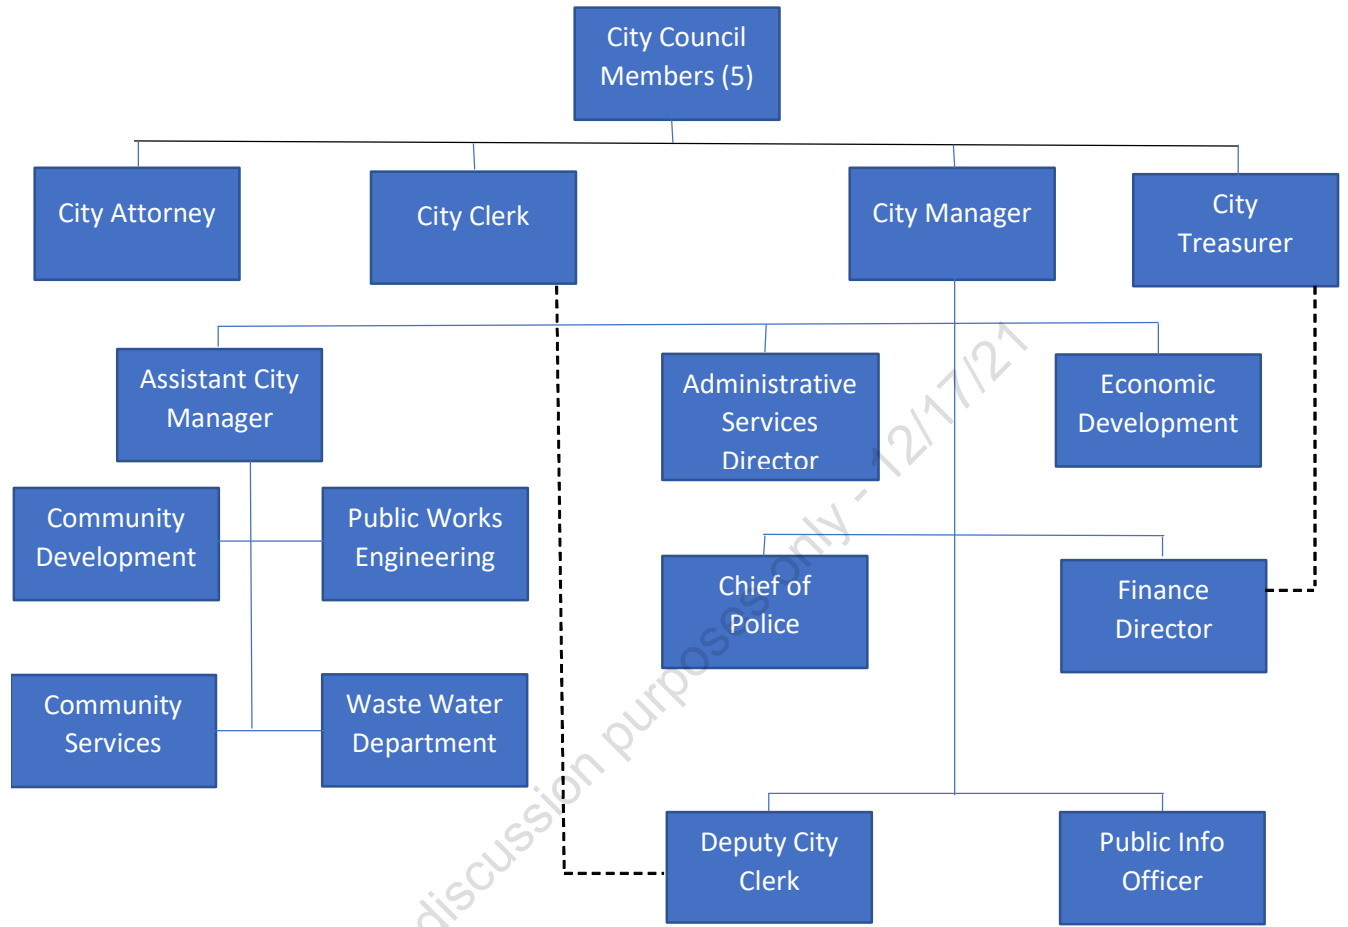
City Council Members (5)

City Attorney

City Clerk

City Manager

City Treasurer

Assistant City Manager

Administrative Services Director

Economic Development

Community Development

Public Works Engineering

Chief of Police

Finance Director

Community Services

Waste Water Department

Deputy City Clerk

Public Info Officer

discussion purposes only - 12/17/21